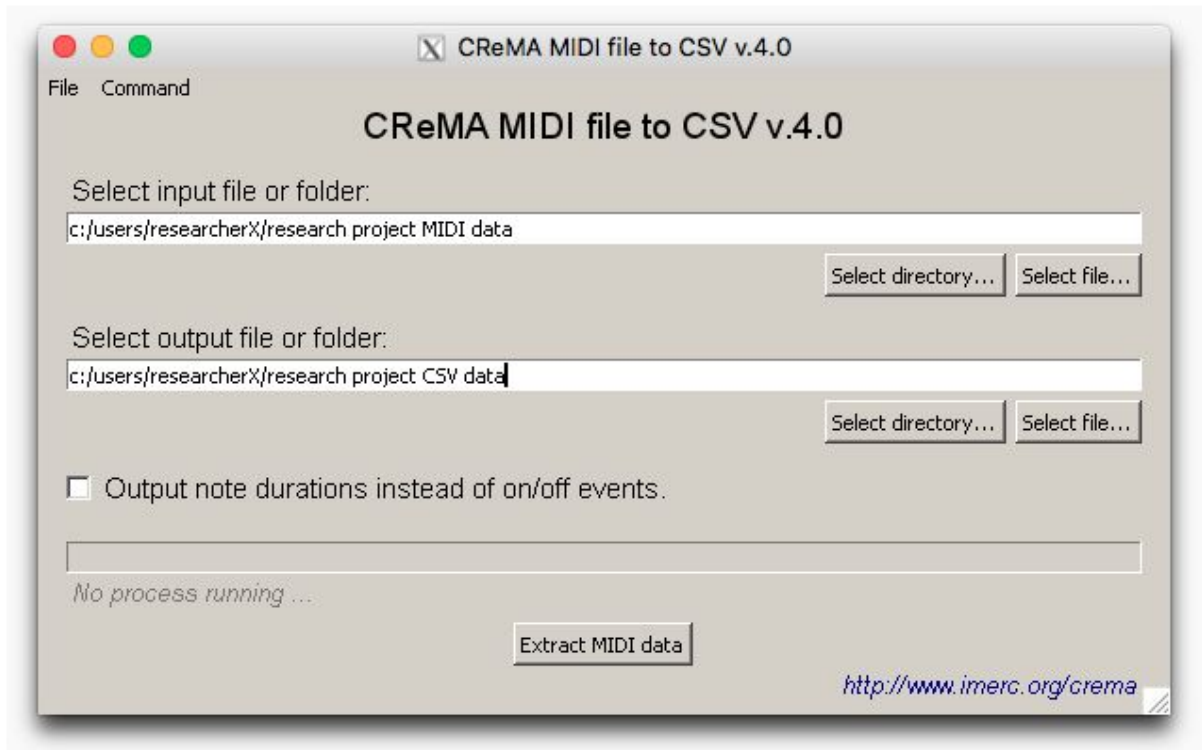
CReMA MIDI file to CSV v.4.0

File Command

CReMA MIDI file to CSV v.4.0

Select input file or folder:

c:/users/researcherX/research project MIDI data

Select directory... Select file...

Select output file or folder:

c:/users/researcherX/research project CSV data

Select directory... Select file...

Output note durations instead of on/off events.

No process running ...

Extract MIDI data

http://www.imerc.org/crema